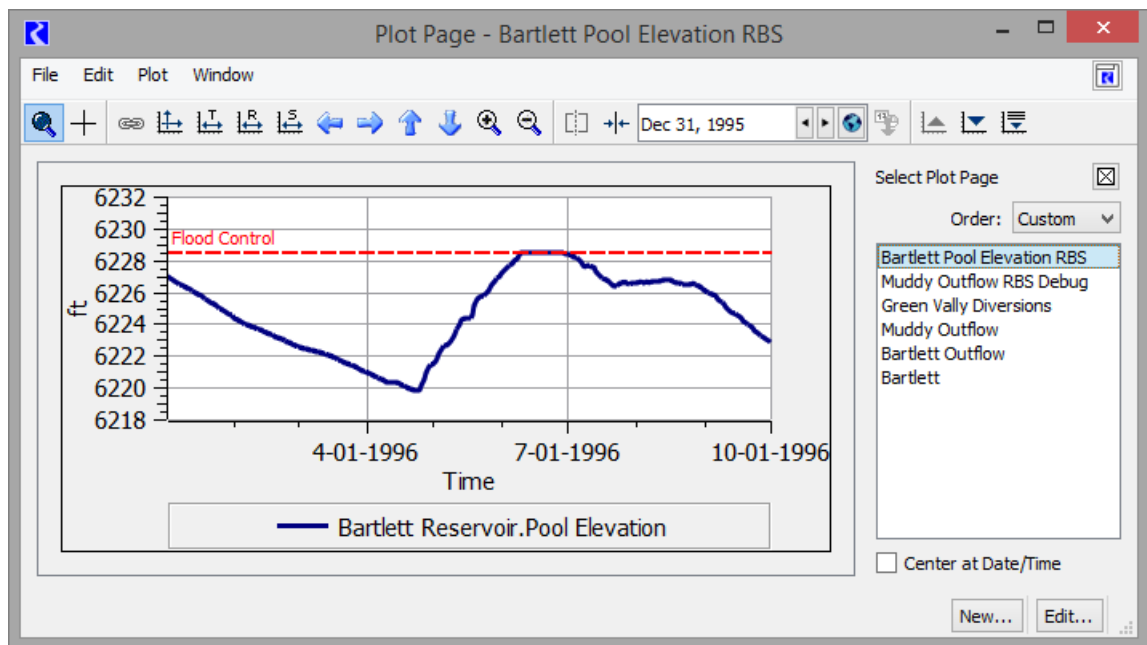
Plot Page - Bartlett Pool Elevation RBS

File Edit Plot Window

Dec 31, 1995

6232
6230
6228
6226
6224
6222
6220
6218

ft

Flood Control

4-01-1996
7-01-1996
10-01-1996

Time

Bartlett Reservoir.Pool Elevation

Select Plot Page

Order: Custom

Bartlett Pool Elevation RBS
Muddy Outflow RBS Debug
Green Vally Diversions
Muddy Outflow
Bartlett Outflow
Bartlett

Center at Date/Time

New...
Edit...